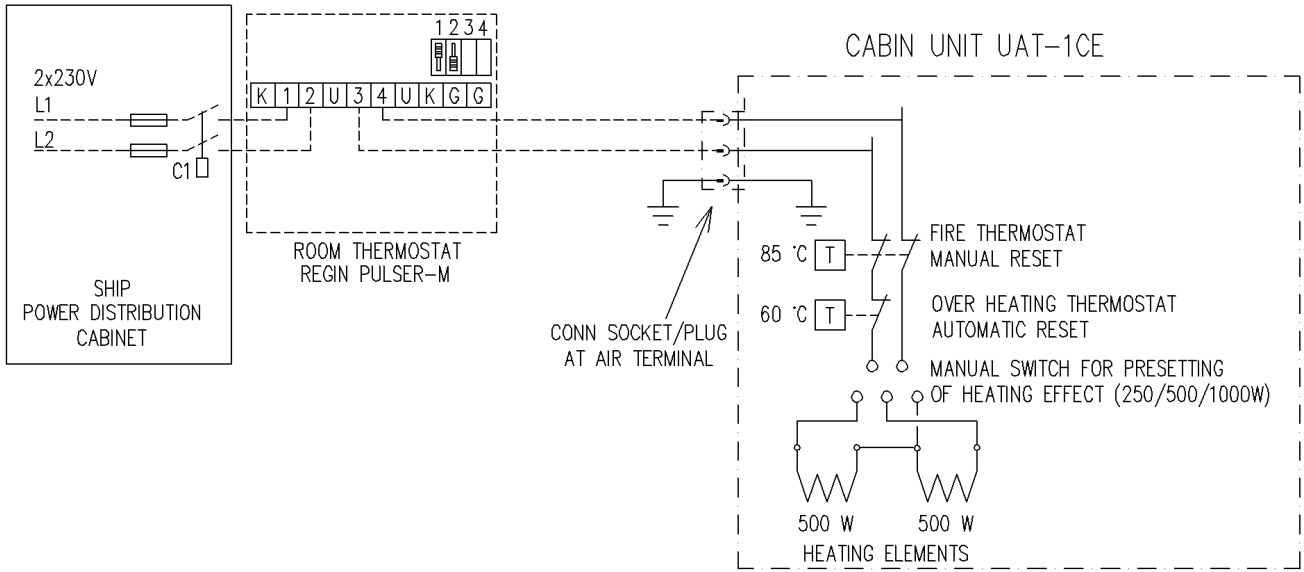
2x230V
L1
L2
C1

SHIP
POWER DISTRIBUTION
CABINET

1 2 3 4

K 1 2 U 3 4 U K G G

ROOM THERMOSTAT
REGIN PULSER–M

CONN SOCKET/PLUG
AT AIR TERMINAL

CABIN UNIT UAT–1CE

85 °C T
FIRE THERMOSTAT
MANUAL RESET

60 °C T
OVER HEATING THERMOSTAT
AUTOMATIC RESET

MANUAL SWITCH FOR PRESETTING
OF HEATING EFFECT (250/500/1000W)

500 W
500 W
HEATING ELEMENTS